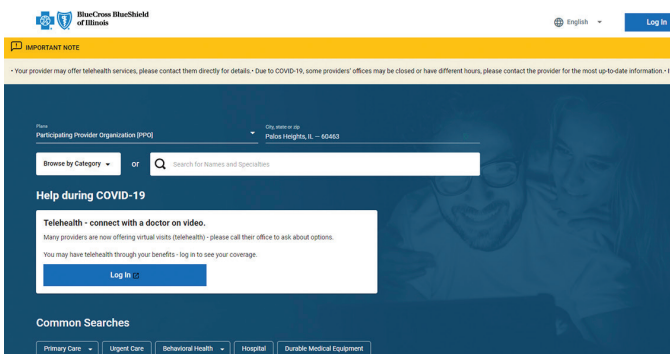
BlueCross BlueShield of Illinois

English

Log In

IMPORTANT NOTE

• Your provider may offer telehealth services, please contact them directly for details.• Due to COVID-19, some providers' offices may be closed or have different hours, please contact the provider for the most up-to-date information.• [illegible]

Plans
Participating Provider Organization (PPO)

City, state or zip
Palos Heights, IL — 60463

Browse by Category

or

Search for Names and Specialties

Help during COVID-19

Telehealth - connect with a doctor on video.

Many providers are now offering virtual visits (telehealth) - please call their office to ask about options.

You may have telehealth through your benefits - log in to see your coverage.

Log In

Common Searches

Primary Care

Urgent Care

Behavioral Health

Hospital

Durable Medical Equipment